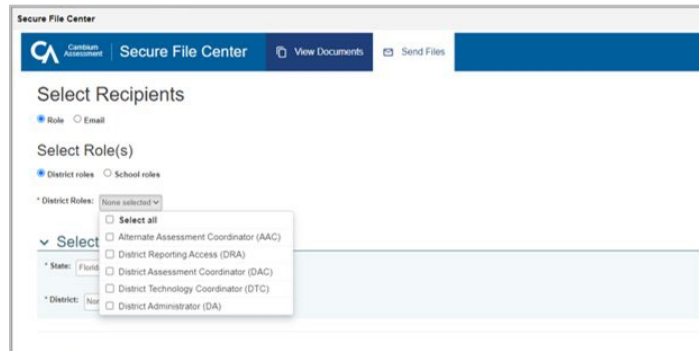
Secure File Center

CA Cambium Assessment | Secure File Center

View Documents

Send Files

Select Recipients

Role Email

Select Role(s)

District roles School roles

* District Roles: None selected

Select all

Alternate Assessment Coordinator (AAC)

District Reporting Access (DRA)

District Assessment Coordinator (DAC)

District Technology Coordinator (DTC)

District Administrator (DA)

Select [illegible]

* State: Florid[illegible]

* District: Nor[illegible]